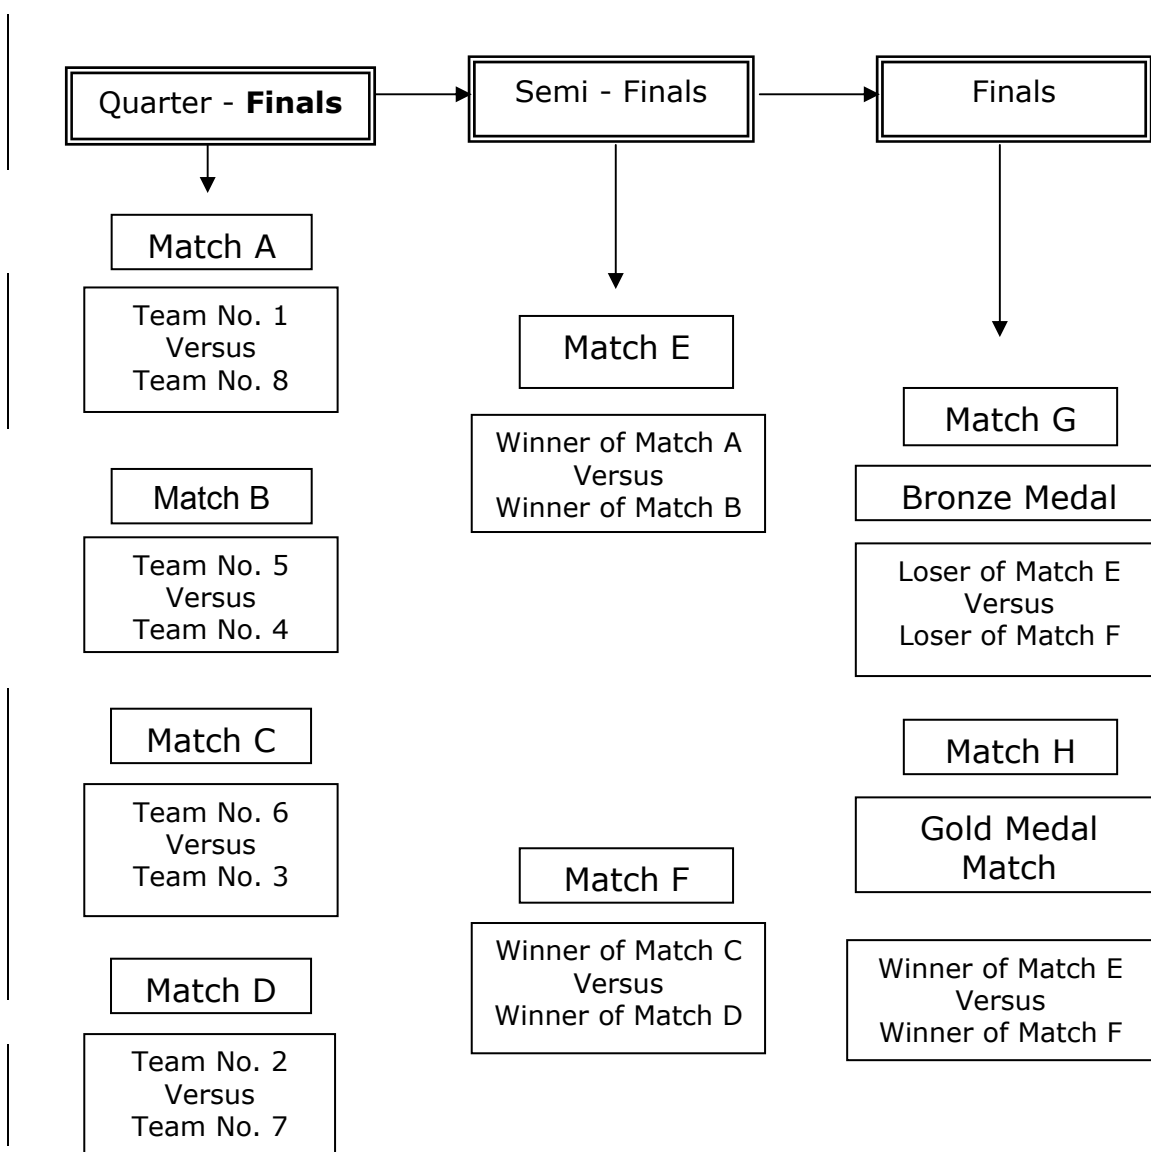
Quarter - **Finals**

Semi - Finals

Finals

Match A

Team No. 1
Versus
Team No. 8

Match B

Team No. 5
Versus
Team No. 4

Match C

Team No. 6
Versus
Team No. 3

Match D

Team No. 2
Versus
Team No. 7

Match E

Winner of Match A
Versus
Winner of Match B

Match F

Winner of Match C
Versus
Winner of Match D

Match G

Bronze Medal

Loser of Match E
Versus
Loser of Match F

Match H

Gold Medal
Match

Winner of Match E
Versus
Winner of Match F